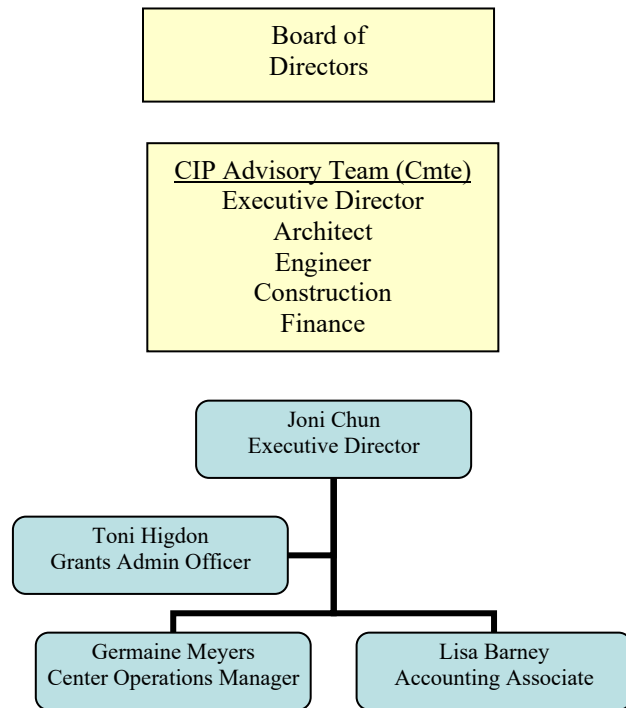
Board of
Directors

CIP Advisory Team (Cmte)
Executive Director
Architect
Engineer
Construction
Finance

Joni Chun
Executive Director

Toni Higdon
Grants Admin Officer

Germaine Meyers
Center Operations Manager

Lisa Barney
Accounting Associate